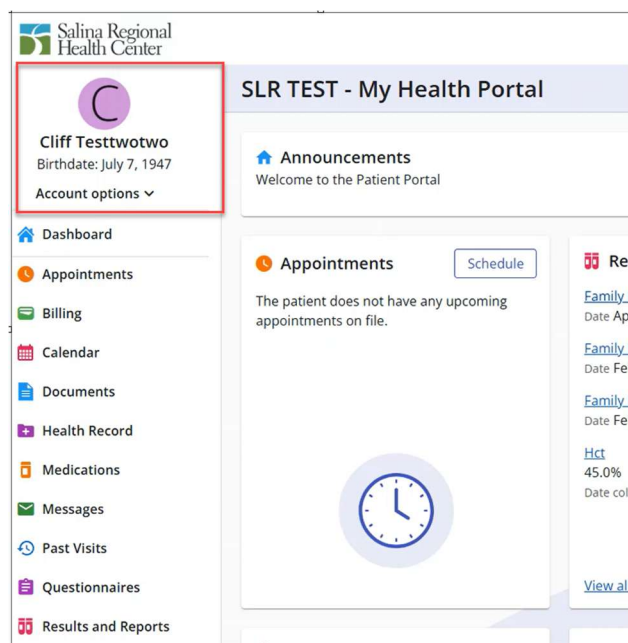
Salina Regional Health Center

C

Cliff Testtwotwo
Birthdate: July 7, 1947
Account options

Dashboard
Appointments
Billing
Calendar
Documents
Health Record
Medications
Messages
Past Visits
Questionnaires
Results and Reports

SLR TEST - My Health Portal

Announcements
Welcome to the Patient Portal

Appointments
Schedule
The patient does not have any upcoming appointments on file.

Re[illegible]
Family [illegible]
Date Ap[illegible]
Family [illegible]
Date Fe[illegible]
Family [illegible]
Date Fe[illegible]
Hct
45.0%
Date col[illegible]
View al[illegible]